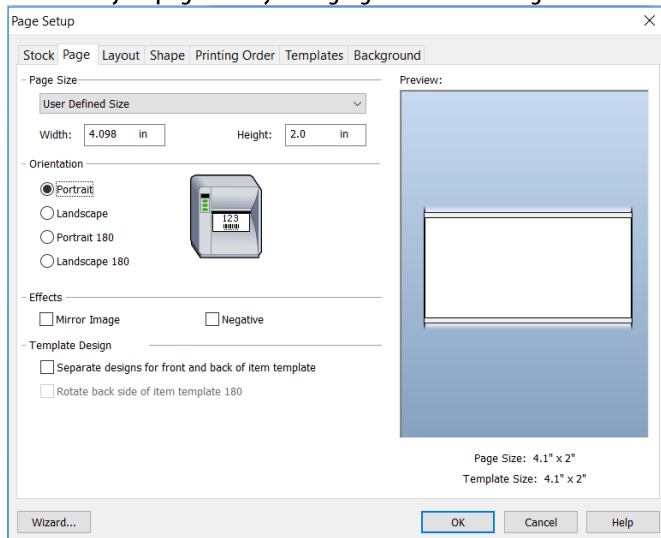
Page Setup

Stock | Page | Layout | Shape | Printing Order | Templates | Background

Page Size

User Defined Size

Width: 4.098 in

Height: 2.0 in

Orientation

Portrait

Landscape

Portrait 180

Landscape 180

123

Effects

Mirror Image

Negative

Template Design

Separate designs for front and back of item template

Rotate back side of item template 180

Preview:

Page Size: 4.1" x 2"

Template Size: 4.1" x 2"

Wizard...

OK

Cancel

Help